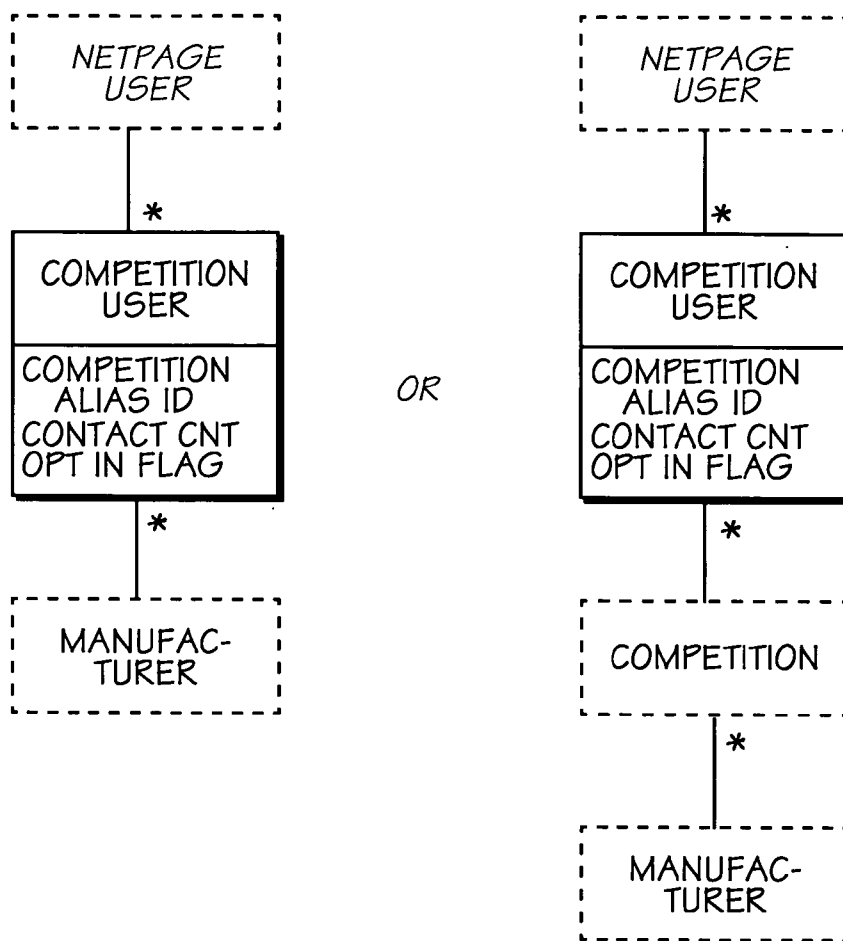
NETPAGE USER

*

COMPETITION USER

COMPETITION ALIAS ID
CONTACT CNT
OPT IN FLAG

*

MANUFACTURER

OR

NETPAGE USER

*

COMPETITION USER

COMPETITION ALIAS ID
CONTACT CNT
OPT IN FLAG

*

COMPETITION

*

MANUFACTURER